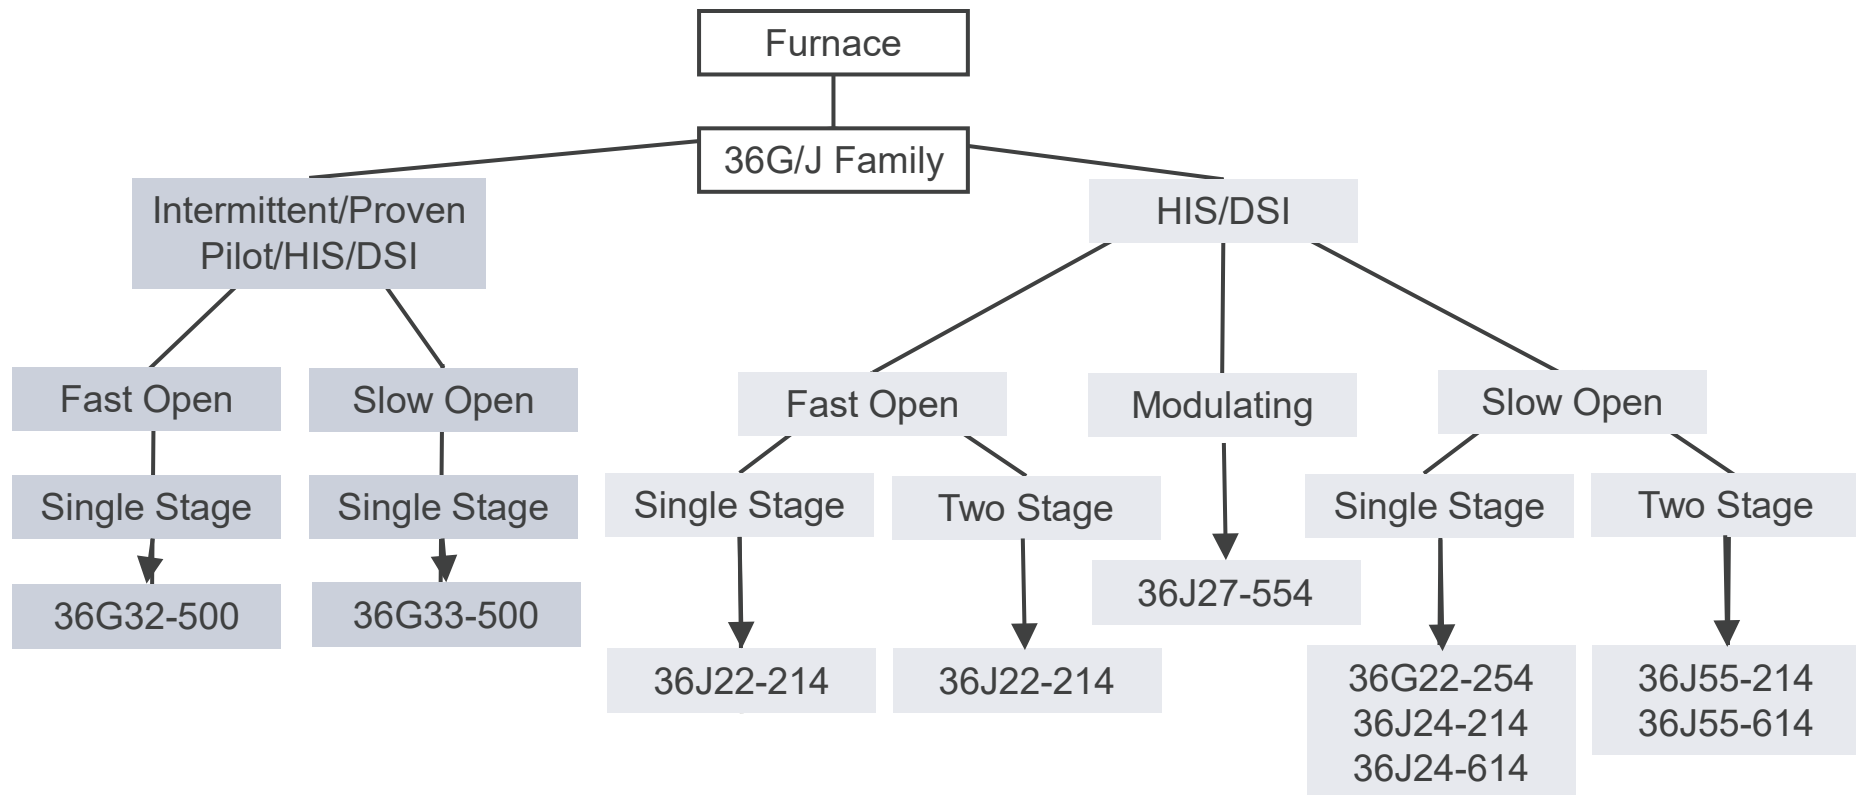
Furnace

36G/J Family

Intermittent/Proven Pilot/HIS/DSI

Fast Open

Single Stage

36G32-500

Slow Open

Single Stage

36G33-500

HIS/DSI

Fast Open

Single Stage

36J22-214

Two Stage

36J22-214

Modulating

36J27-554

Slow Open

Single Stage

36G22-254
36J24-214
36J24-614

Two Stage

36J55-214
36J55-614